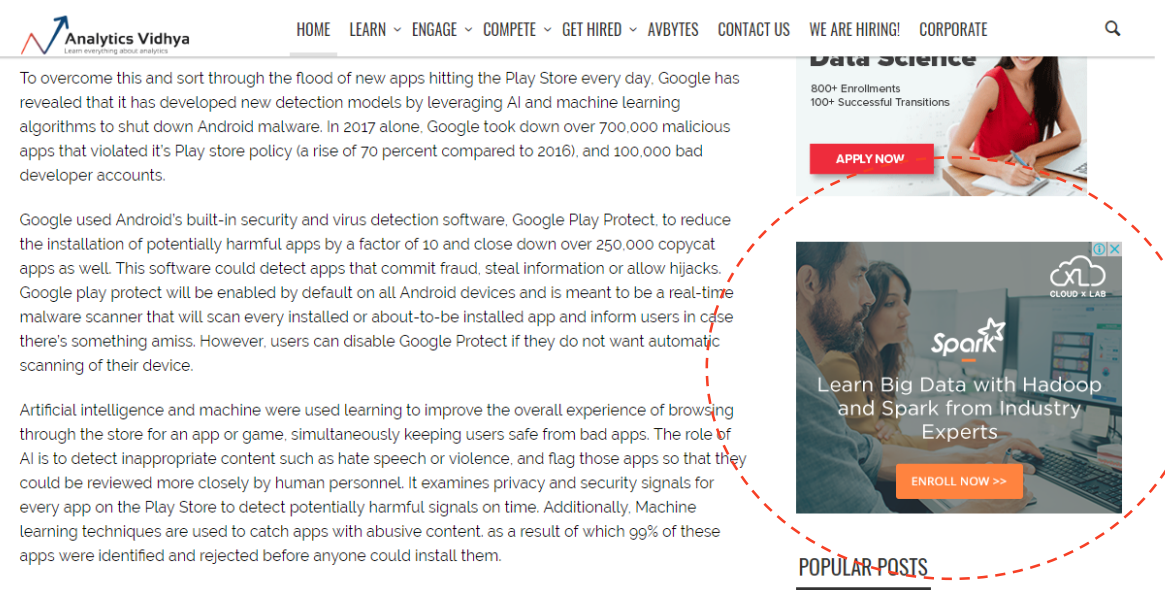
Analytics Vidhya
Learn everything about analytics

HOME LEARN ENGAGE COMPETE GET HIRED AVBYTES CONTACT US WE ARE HIRING! CORPORATE

Data Science
800+ Enrollments
100+ Successful Transitions
APPLY NOW

To overcome this and sort through the flood of new apps hitting the Play Store every day, Google has revealed that it has developed new detection models by leveraging AI and machine learning algorithms to shut down Android malware. In 2017 alone, Google took down over 700,000 malicious apps that violated it's Play store policy (a rise of 70 percent compared to 2016), and 100,000 bad developer accounts.

Google used Android's built-in security and virus detection software, Google Play Protect, to reduce the installation of potentially harmful apps by a factor of 10 and close down over 250,000 copycat apps as well. This software could detect apps that commit fraud, steal information or allow hijacks. Google play protect will be enabled by default on all Android devices and is meant to be a real-time malware scanner that will scan every installed or about-to-be installed app and inform users in case there's something amiss. However, users can disable Google Protect if they do not want automatic scanning of their device.

Artificial intelligence and machine were used learning to improve the overall experience of browsing through the store for an app or game, simultaneously keeping users safe from bad apps. The role of AI is to detect inappropriate content such as hate speech or violence, and flag those apps so that they could be reviewed more closely by human personnel. It examines privacy and security signals for every app on the Play Store to detect potentially harmful signals on time. Additionally, Machine learning techniques are used to catch apps with abusive content, as a result of which 99% of these apps were identified and rejected before anyone could install them.

CLOUD X LAB
Spark
Learn Big Data with Hadoop and Spark from Industry Experts
ENROLL NOW >>

POPULAR POSTS